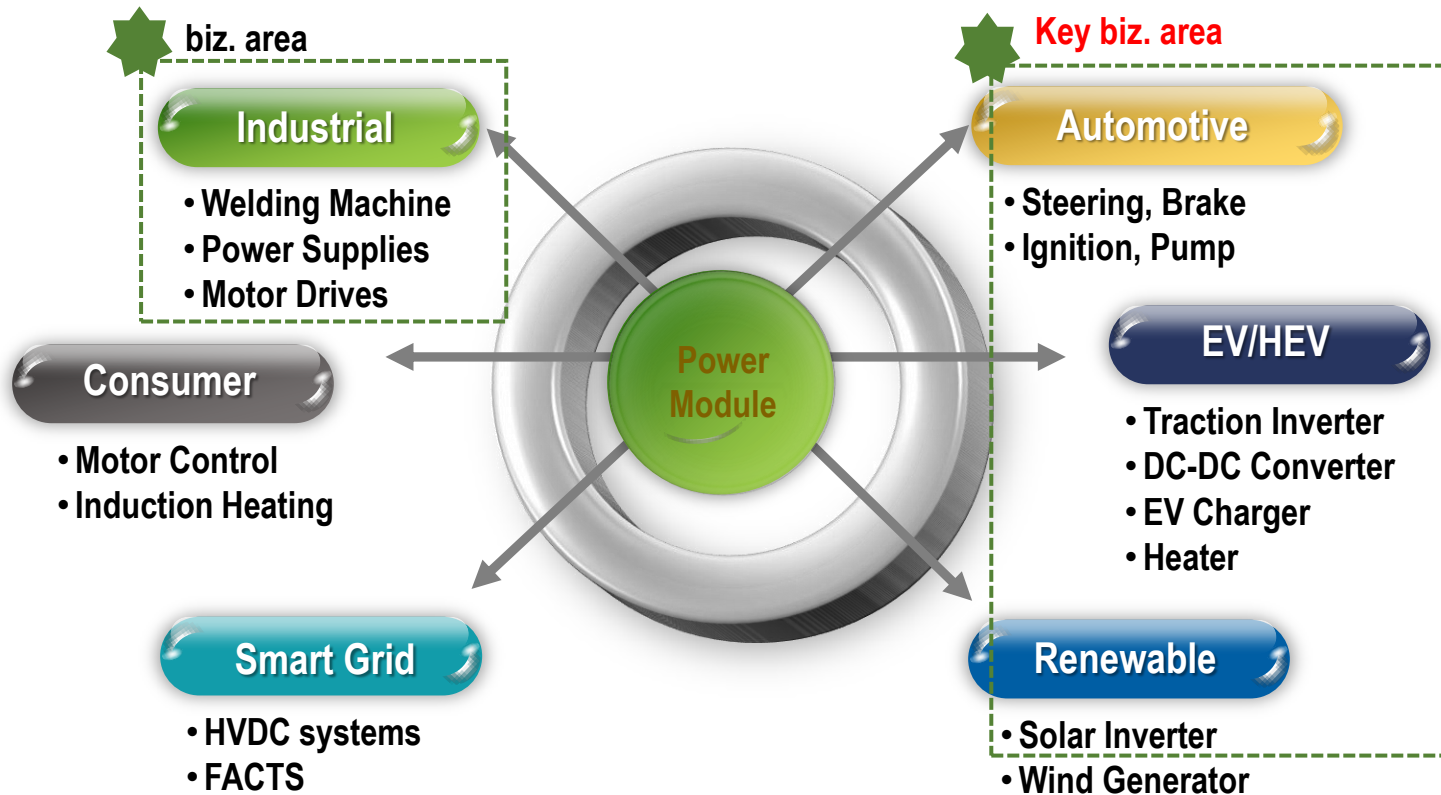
biz. area

Industrial
• Welding Machine
• Power Supplies
• Motor Drives

Key biz. area

Automotive
• Steering, Brake
• Ignition, Pump

Consumer
• Motor Control
• Induction Heating

Power Module

EV/HEV
• Traction Inverter
• DC-DC Converter
• EV Charger
• Heater

Smart Grid
• HVDC systems
• FACTS

Renewable
• Solar Inverter
• Wind Generator